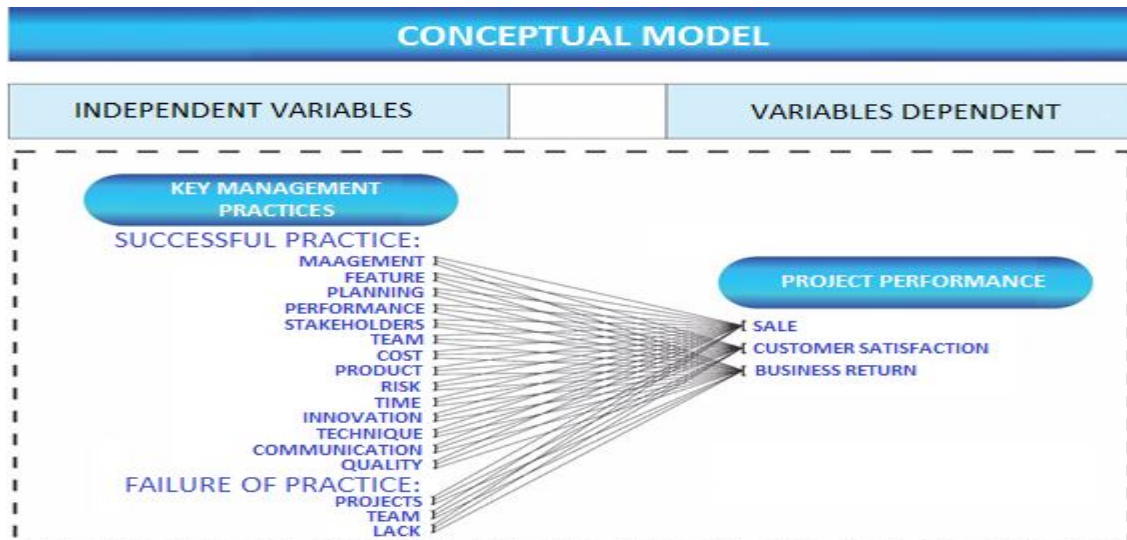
CONCEPTUAL MODEL

| INDEPENDENT VARIABLES | | VARIABLES DEPENDENT |
|---|---|---|

KEY MANAGEMENT PRACTICES

SUCCESSFUL PRACTICE:
MAAGEMENT
FEATURE
PLANNING
PERFORMANCE
STAKEHOLDERS
TEAM
COST
PRODUCT
RISK
TIME
INNOVATION
TECHNIQUE
COMMUNICATION
QUALITY

FAILURE OF PRACTICE:
PROJECTS
TEAM
LACK

PROJECT PERFORMANCE

SALE
CUSTOMER SATISFACTION
BUSINESS RETURN